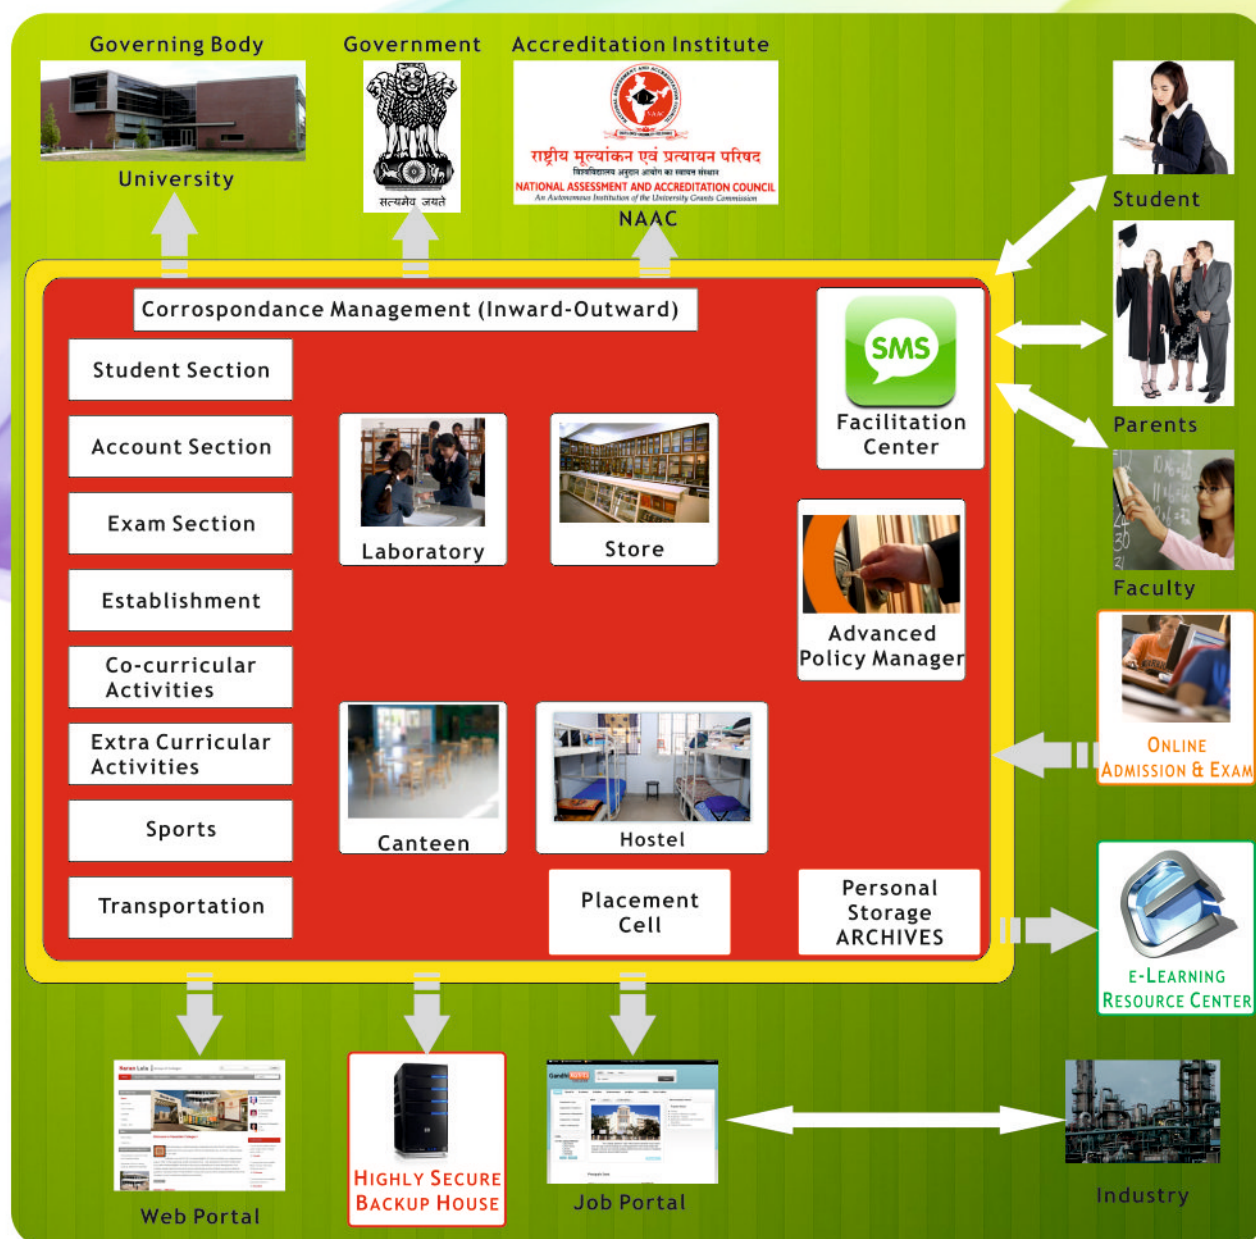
Governing Body

University

Government

सत्यमेव जयते

Accreditation Institute

राष्ट्रीय मूल्यांकन एवं प्रत्यायन परिषद

NATIONAL ASSESSMENT AND ACCREDITATION COUNCIL

An Autonomous Institution of the University Grants Commission

NAAC

Student

Parents

Faculty

Corrospondance Management (Inward-Outward)

SMS

Facilitation Center

Student Section

Account Section

Exam Section

Establishment

Co-curricular Activities

Extra Curricular Activities

Sports

Transportation

Laboratory

Store

Advanced Policy Manager

Canteen

Hostel

Placement Cell

Personal Storage ARCHIVES

ONLINE ADMISSION & EXAM

E-LEARNING RESOURCE CENTER

Web Portal

HIGHLY SECURE BACKUP HOUSE

Job Portal

Industry